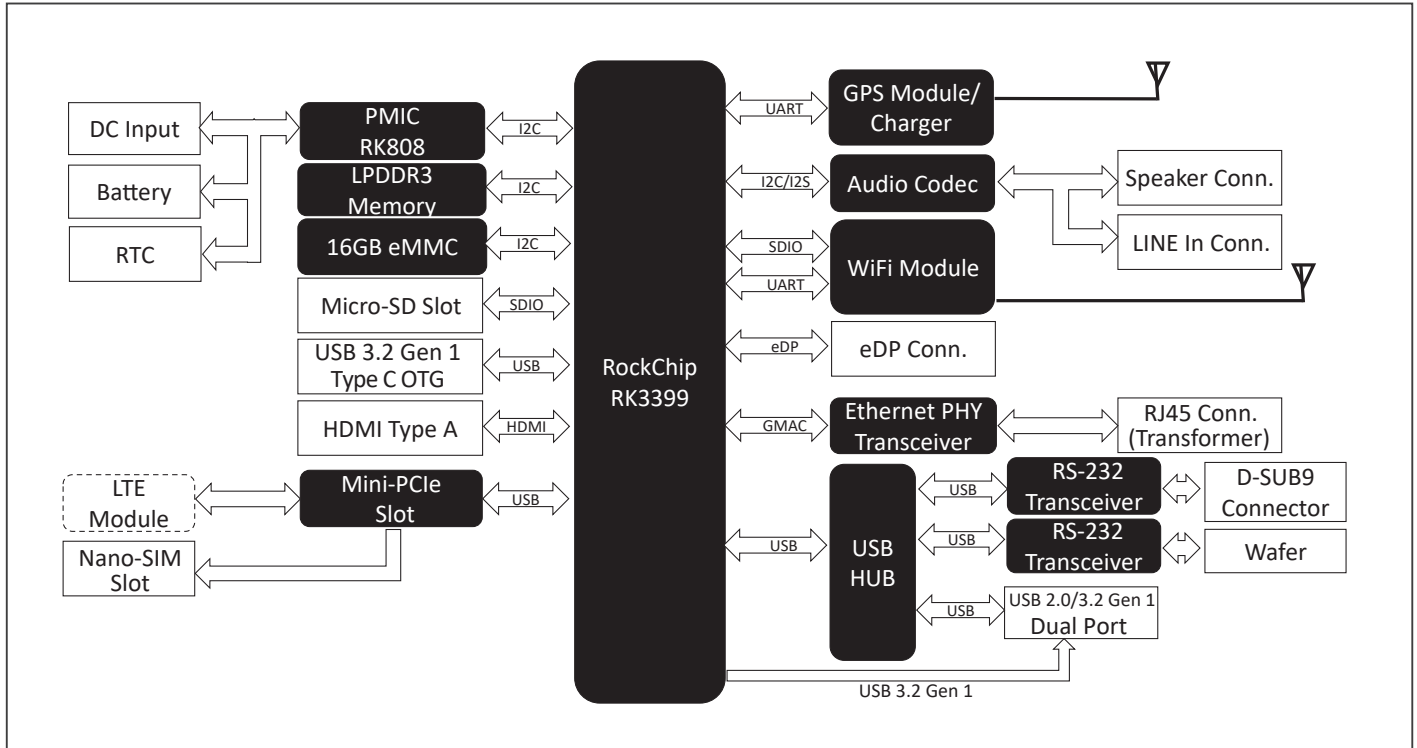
DC Input

Battery

RTC

PMIC RK808

I2C

LPDDR3 Memory

I2C

16GB eMMC

I2C

Micro-SD Slot

SDIO

USB 3.2 Gen 1 Type C OTG

USB

HDMI Type A

HDMI

LTE Module

Mini-PCIe Slot

USB

Nano-SIM Slot

RockChip RK3399

UART

GPS Module/ Charger

I2C/I2S

Audio Codec

Speaker Conn.

LINE In Conn.

SDIO

UART

WiFi Module

eDP

eDP Conn.

GMAC

Ethernet PHY Transceiver

RJ45 Conn. (Transformer)

USB

USB HUB

USB

RS-232 Transceiver

D-SUB9 Connector

USB

RS-232 Transceiver

Wafer

USB

USB 2.0/3.2 Gen 1 Dual Port

USB 3.2 Gen 1